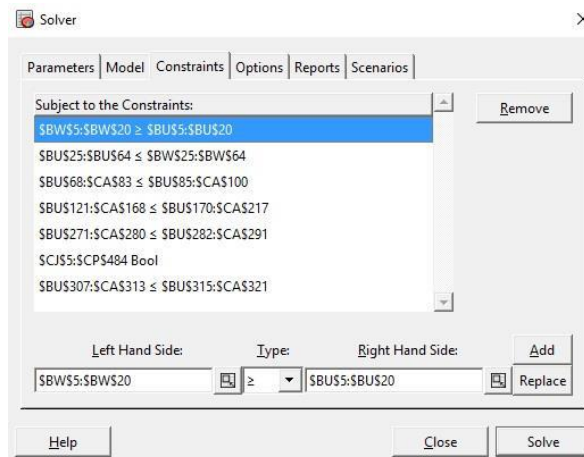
Solver

×

Parameters | Model | Constraints | Options | Reports | Scenarios

Subject to the Constraints:

$BW$5:$BW$20 ≥ $BU$5:$BU$20
$BU$25:$BU$64 ≤ $BW$25:$BW$64
$BU$68:$CA$83 ≤ $BU$85:$CA$100
$BU$121:$CA$168 ≤ $BU$170:$CA$217
$BU$271:$CA$280 ≤ $BU$282:$CA$291
$CJ$5:$CP$484 Bool
$BU$307:$CA$313 ≤ $BU$315:$CA$321

Remove

Left Hand Side:

Type:

Right Hand Side:

Add

$BW$5:$BW$20

≥

$BU$5:$BU$20

Replace

Help

Close

Solve